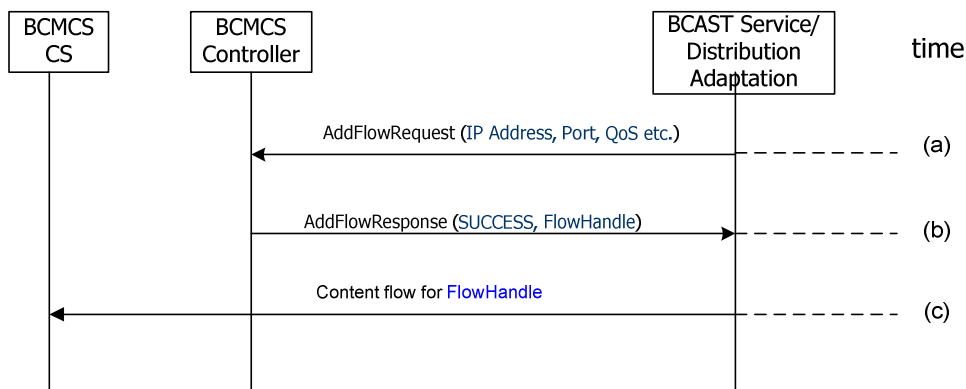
BCMCS CS

BCMCS Controller

BCAST Service/ Distribution Adaptation

time

AddFlowRequest (IP Address, Port, QoS etc.)

(a)

AddFlowResponse (SUCCESS, FlowHandle)

(b)

Content flow for FlowHandle

(c)